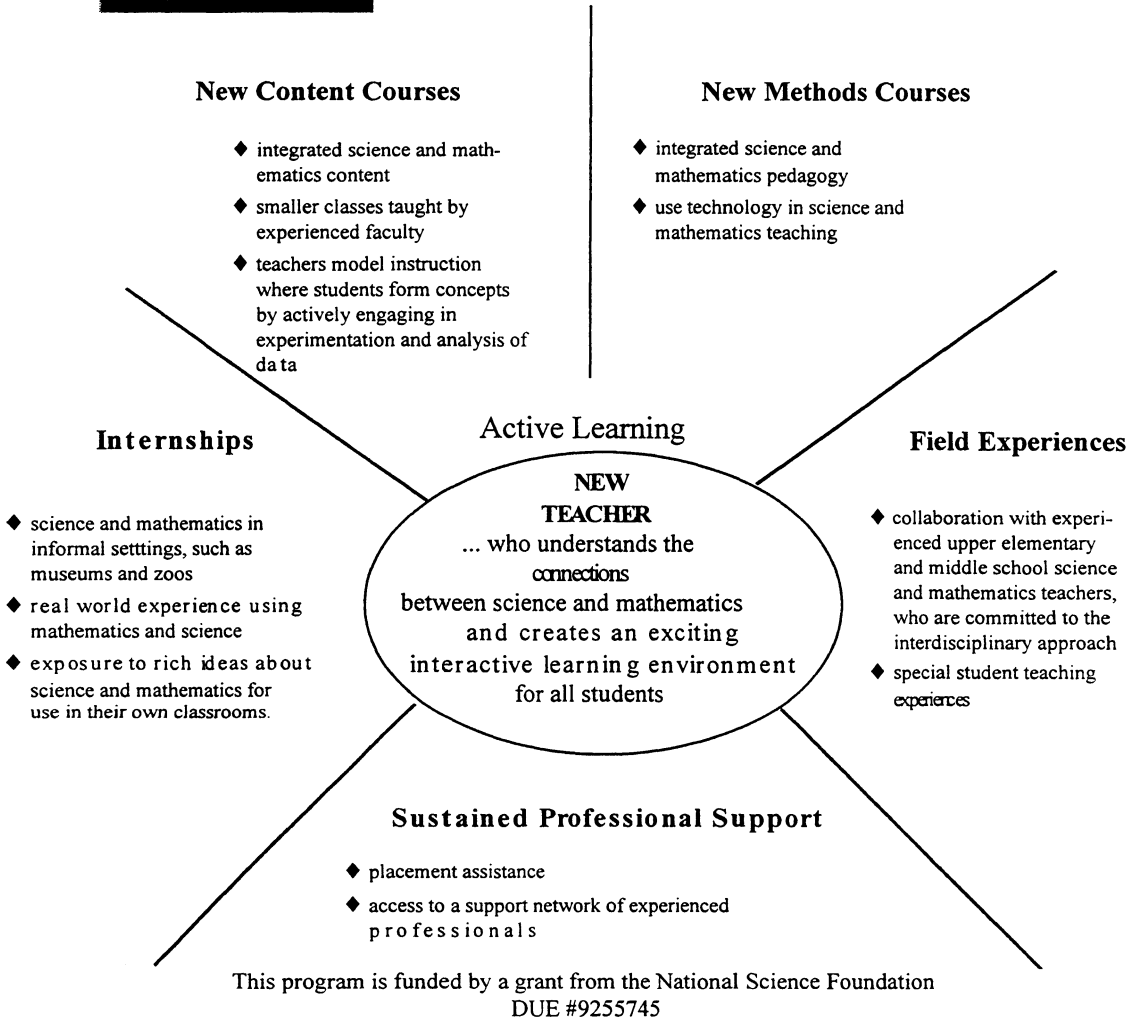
New Content Courses

◆ integrated science and mathematics content
◆ smaller classes taught by experienced faculty
◆ teachers model instruction where students form concepts by actively engaging in experimentation and analysis of data

New Methods Courses

◆ integrated science and mathematics pedagogy
◆ use technology in science and mathematics teaching

Internships

◆ science and mathematics in informal setttings, such as museums and zoos
◆ real world experience using mathematics and science
◆ exposure to rich ideas about science and mathematics for use in their own classrooms.

Active Learning

NEW TEACHER
... who understands the connections between science and mathematics and creates an exciting interactive learning environment for all students

Field Experiences

◆ collaboration with experienced upper elementary and middle school science and mathematics teachers, who are committed to the interdisciplinary approach
◆ special student teaching experiences

Sustained Professional Support

◆ placement assistance
◆ access to a support network of experienced professionals

This program is funded by a grant from the National Science Foundation DUE #9255745